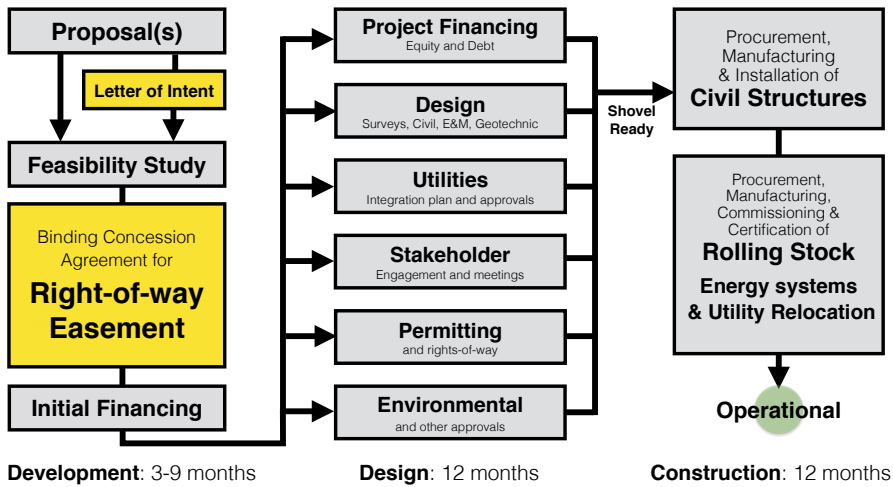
Proposal(s)

Letter of Intent

Feasibility Study

Binding Concession Agreement for
Right-of-way Easement

Initial Financing

Project Financing
Equity and Debt

Design
Surveys, Civil, E&M, Geotechnic

Utilities
Integration plan and approvals

Stakeholder
Engagement and meetings

Permitting
and rights-of-way

Environmental
and other approvals

Shovel Ready

Procurement, Manufacturing & Installation of
Civil Structures

Procurement, Manufacturing, Commissioning & Certification of
Rolling Stock
Energy systems & Utility Relocation

Operational

Development: 3-9 months

Design: 12 months

Construction: 12 months